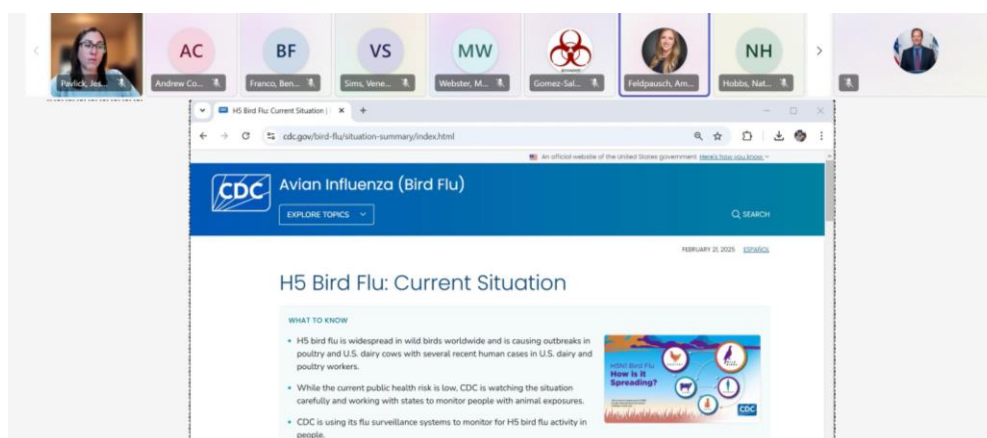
Pavlick, Jes...

AC
Andrew Co...

BF
Franco, Ben...

VS
Sims, Vene...

MW
Webster, M...

Gomez-Sal...

Feldpausch, Am...

NH
Hobbs, Nat...

H5 Bird Flu Current Situation | ×

cdc.gov/bird-flu/situation-summary/index.html

An official website of the United States government Here's how you know

CDC Avian Influenza (Bird Flu)

EXPLORE TOPICS

SEARCH

FEBRUARY 21, 2025 ESPAÑOL

H5 Bird Flu: Current Situation

WHAT TO KNOW

• H5 bird flu is widespread in wild birds worldwide and is causing outbreaks in poultry and U.S. dairy cows with several recent human cases in U.S. dairy and poultry workers.

• While the current public health risk is low, CDC is watching the situation carefully and working with states to monitor people with animal exposures.

• CDC is using its flu surveillance systems to monitor for H5 bird flu activity in people.

H5N1 Bird Flu How is it Spreading?

CDC